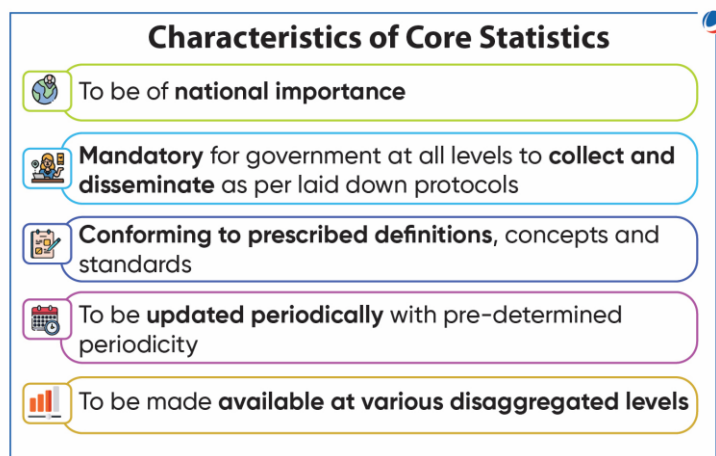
Characteristics of Core Statistics

To be of national importance

Mandatory for government at all levels to collect and disseminate as per laid down protocols

Conforming to prescribed definitions, concepts and standards

To be updated periodically with pre-determined periodicity

To be made available at various disaggregated levels